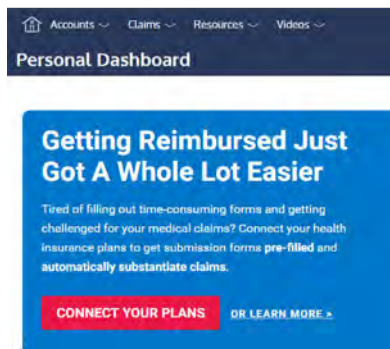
Accounts Claims Resources Videos

Personal Dashboard

Getting Reimbursed Just Got A Whole Lot Easier

Tired of filling out time-consuming forms and getting challenged for your medical claims? Connect your health insurance plans to get submission forms pre-filled and automatically substantiate claims.

CONNECT YOUR PLANS

OR LEARN MORE ›